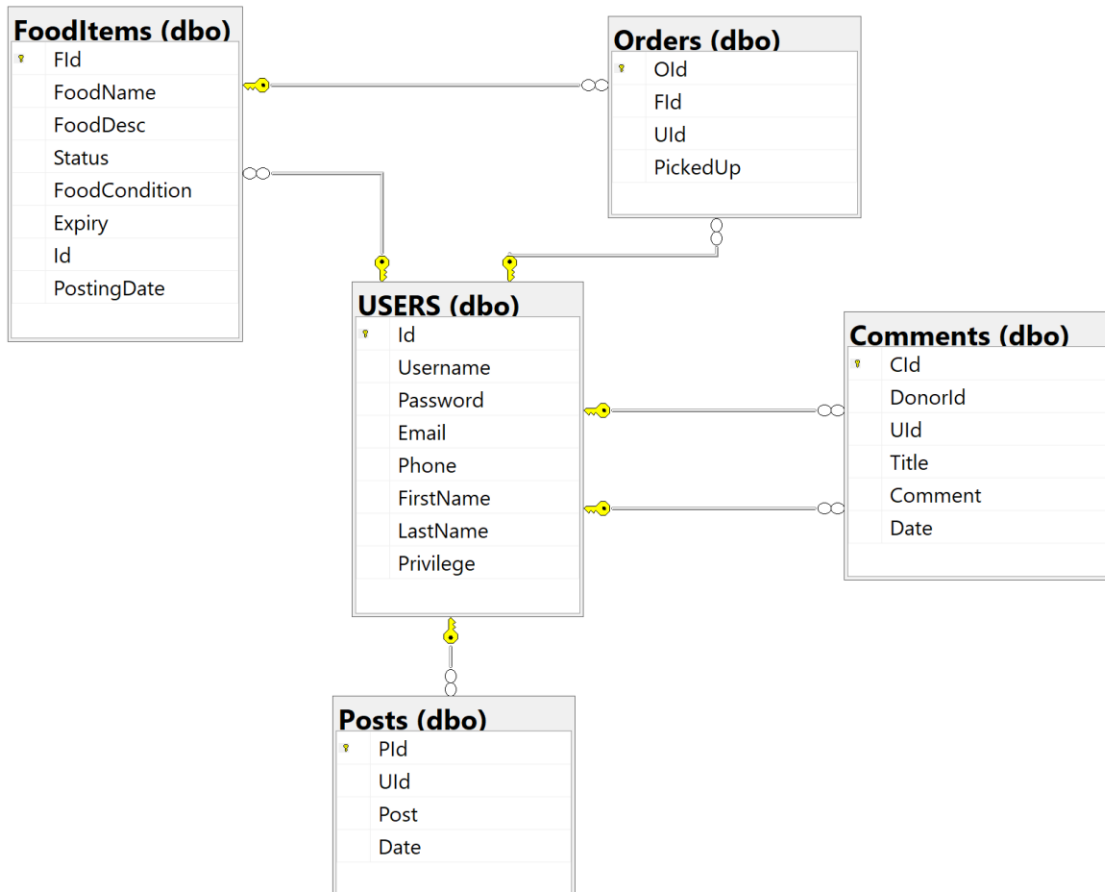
FoodItems (dbo)
FId
FoodName
FoodDesc
Status
FoodCondition
Expiry
Id
PostingDate

Orders (dbo)
OId
FId
UId
PickedUp

USERS (dbo)
Id
Username
Password
Email
Phone
FirstName
LastName
Privilege

Comments (dbo)
CId
DonorId
UId
Title
Comment
Date

Posts (dbo)
PId
UId
Post
Date